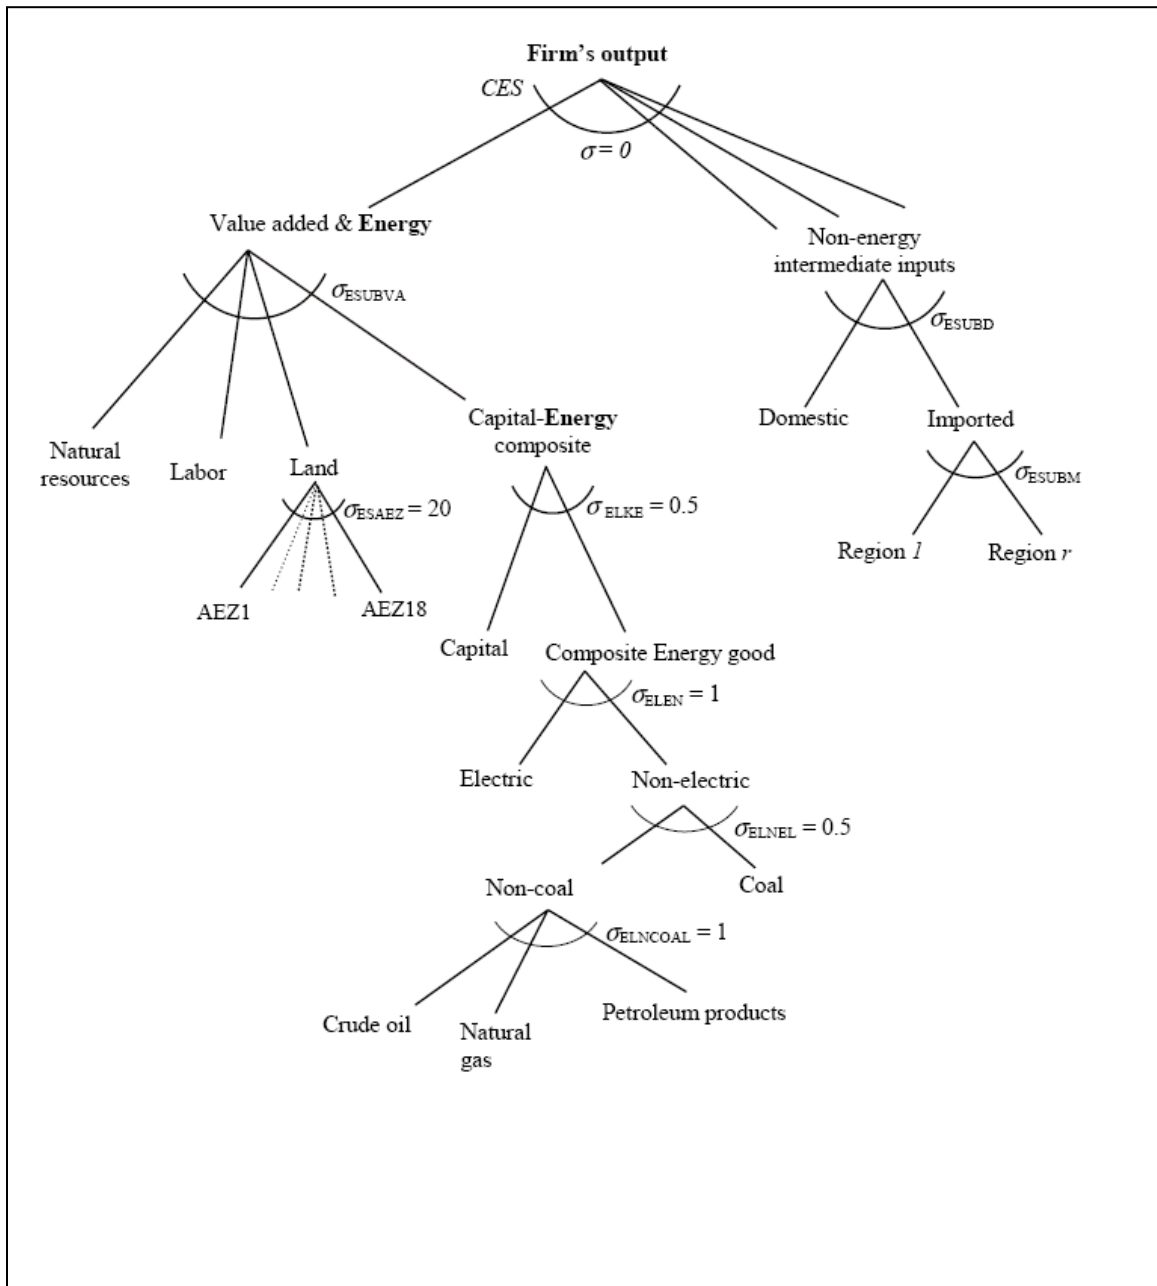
Firm's output

CES

$\sigma = 0$

Value added & Energy

$\sigma_{ESUBVA}$

Non-energy intermediate inputs

$\sigma_{ESUBD}$

Natural resources

Labor

Land

$\sigma_{ESAEZ} = 20$

AEZ1

AEZ18

Capital-Energy composite

$\sigma_{ELKE} = 0.5$

Domestic

Imported

$\sigma_{ESUBM}$

Region 1

Region r

Capital

Composite Energy good

$\sigma_{ELEN} = 1$

Electric

Non-electric

$\sigma_{ELNEL} = 0.5$

Non-coal

Coal

$\sigma_{ELNCOAL} = 1$

Crude oil

Natural gas

Petroleum products